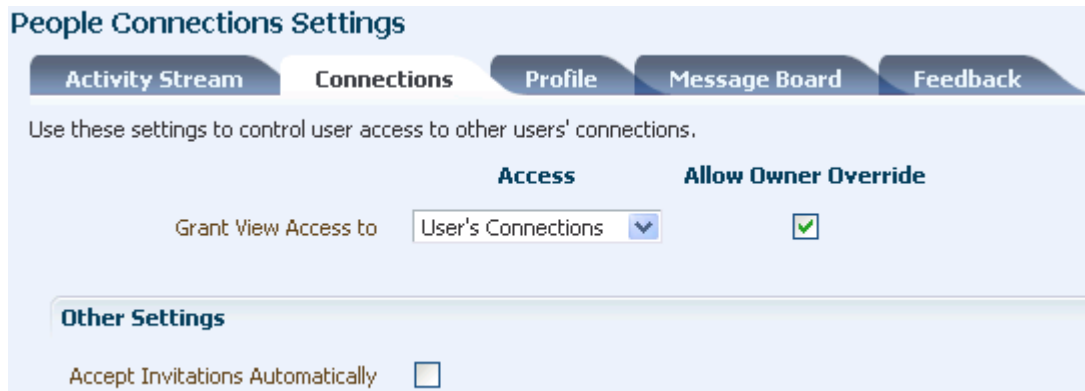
People Connections Settings

Activity Stream | Connections | Profile | Message Board | Feedback

Use these settings to control user access to other users' connections.

Access

Allow Owner Override

Grant View Access to

User's Connections

Other Settings

Accept Invitations Automatically